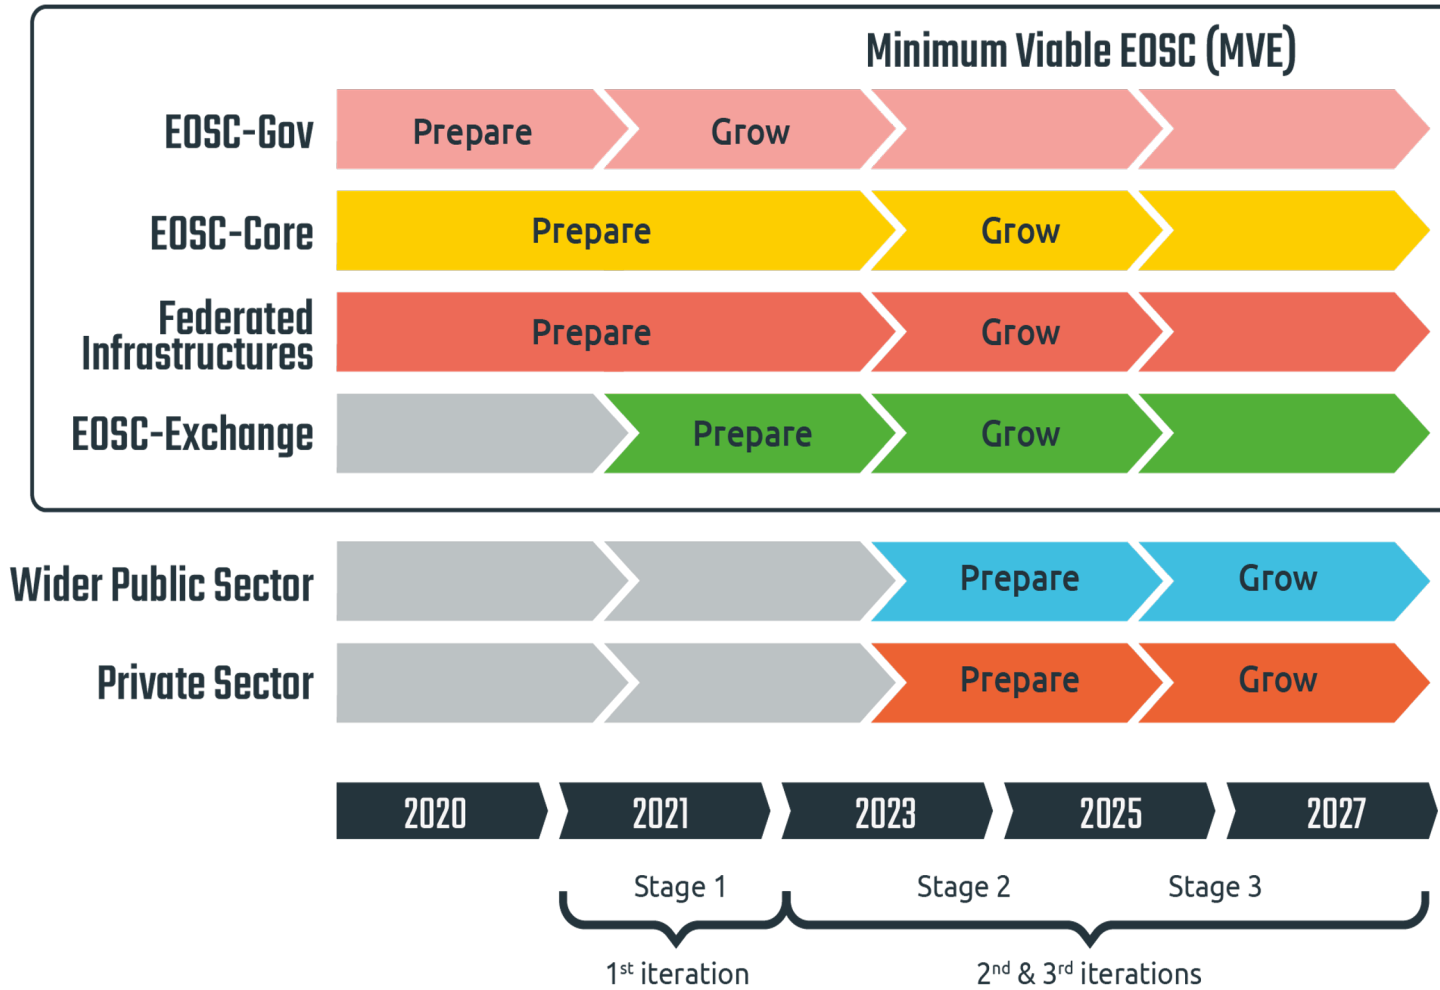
Minimum Viable EOSC (MVE)

EOSC-Gov
Prepare
Grow

EOSC-Core
Prepare
Grow

Federated Infrastructures
Prepare
Grow

EOSC-Exchange
Prepare
Grow

Wider Public Sector
Prepare
Grow

Private Sector
Prepare
Grow

2020
2021
2023
2025
2027

Stage 1
Stage 2
Stage 3

1$^{st}$ iteration
2$^{nd}$ & 3$^{rd}$ iterations